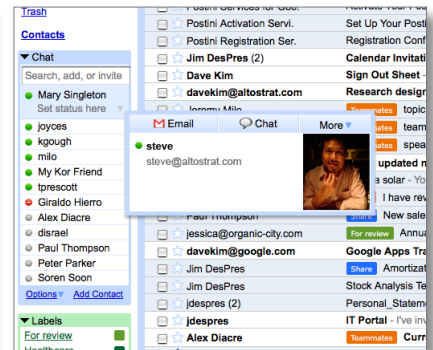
Trash

Contacts

Chat

Search, add, or invite

Mary Singleton
Set status here

joyces
kgough
milo
My Kor Friend
tprescott
Giraldo Hierro
Alex Diacre
disrael
Paul Thompson
Peter Parker
Soren Soon

Options Add Contact

Labels
For review
Healthcare

Postini Services for Goo... Activate Your P
Postini Activation Servi. Set Up Your Post
Postini Registration Ser. Calendar Invitati
Jim DesPres (2) Bandwidth Issue
Dave Kim Sign Out Sheet -
davekim@altostrat.com Research design
Jeremy Milo Teammates topic
updated m
a solar - You
I have rev
Paul Thompson Share New sal
jessica@organic-city.com For review Annua
davekim@google.com Google Apps Tra
Jim DesPres Share Amortizat
Jim DesPres Stock Analysis Te
jdespres (15) Personal_Stateme
jdespres IT Portal - You ar
Alex Diacre Teammates Curr

Email Chat More

steve
steve@altostrat.com